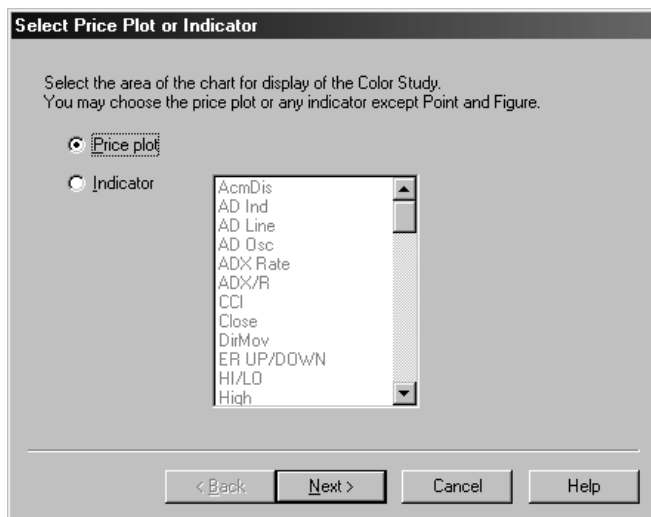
Select Price Plot or Indicator

Select the area of the chart for display of the Color Study.
You may choose the price plot or any indicator except Point and Figure.

Price plot

Indicator

AcmDis
AD Ind
AD Line
AD Osc
ADX Rate
ADX/R
CCI
Close
DirMov
ER UP/DOWN
HI/LO
High

< Back
Next >
Cancel
Help